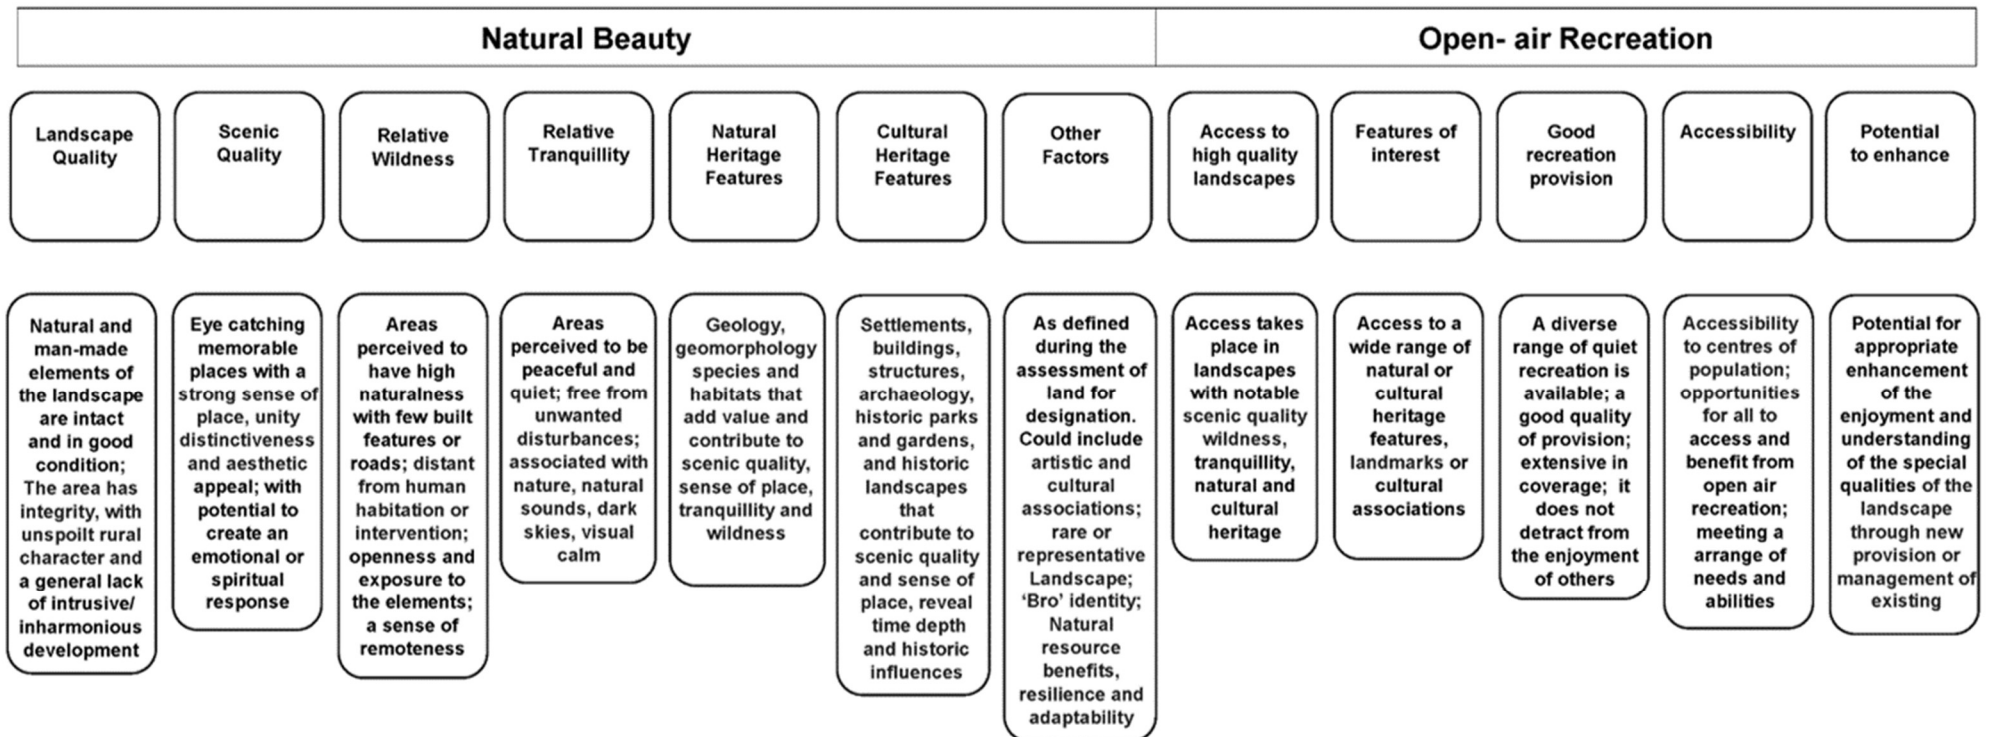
Natural Beauty

Open- air Recreation

Landscape Quality

Scenic Quality

Relative Wildness

Relative Tranquillity

Natural Heritage Features

Cultural Heritage Features

Other Factors

Access to high quality landscapes

Features of interest

Good recreation provision

Accessibility

Potential to enhance

Natural and man-made elements of the landscape are intact and in good condition; The area has integrity, with unspoilt rural character and a general lack of intrusive/ inharmonious development

Eye catching memorable places with a strong sense of place, unity distinctiveness and aesthetic appeal; with potential to create an emotional or spiritual response

Areas perceived to have high naturalness with few built features or roads; distant from human habitation or intervention; openness and exposure to the elements; a sense of remoteness

Areas perceived to be peaceful and quiet; free from unwanted disturbances; associated with nature, natural sounds, dark skies, visual calm

Geology, geomorphology species and habitats that add value and contribute to scenic quality, sense of place, tranquillity and wildness

Settlements, buildings, structures, archaeology, historic parks and gardens, and historic landscapes that contribute to scenic quality and sense of place, reveal time depth and historic influences

As defined during the assessment of land for designation. Could include artistic and cultural associations; rare or representative Landscape; 'Bro' identity; Natural resource benefits, resilience and adaptability

Access takes place in landscapes with notable scenic quality wildness, tranquillity, natural and cultural heritage

Access to a wide range of natural or cultural heritage features, landmarks or cultural associations

A diverse range of quiet recreation is available; a good quality of provision; extensive in coverage; it does not detract from the enjoyment of others

Accessibility to centres of population; opportunities for all to access and benefit from open air recreation; meeting a arrange of needs and abilities

Potential for appropriate enhancement of the enjoyment and understanding of the special qualities of the landscape through new provision or management of existing